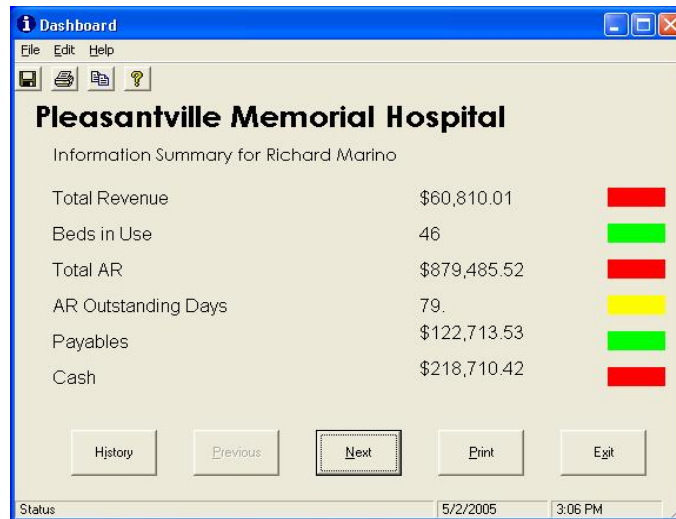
Dashboard

File Edit Help

Pleasantville Memorial Hospital

Information Summary for Richard Marino

| | |
|---|---|
| Total Revenue | \$60,810.01 |
| Beds in Use | 46 |
| Total AR | \$879,485.52 |
| AR Outstanding Days | 79. |
| Payables | \$122,713.53 |
| Cash | \$218,710.42 |

History Previous Next Print Exit

Status 5/2/2005 3:06 PM